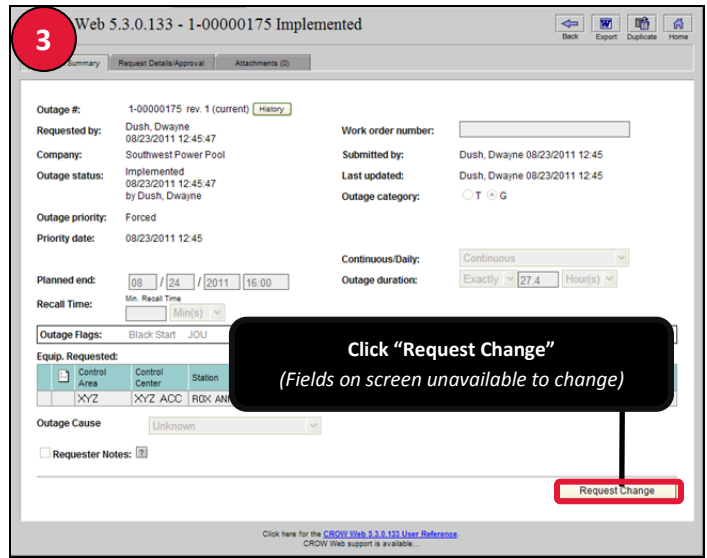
3

Web 5.3.0.133 - 1-00000175 Implemented

Back Export Duplicate Home

Summary | Request Details/Approval | Attachments (0)

Outage #: 1-00000175 rev. 1 (current) History

Requested by: Dush, Dwayne 08/23/2011 12:45:47

Work order number:

Company: Southwest Power Pool

Submitted by: Dush, Dwayne 08/23/2011 12:45

Outage status: Implemented 08/23/2011 12:45:47 by Dush, Dwayne

Last updated: Dush, Dwayne 08/23/2011 12:45

Outage category: T G

Outage priority: Forced

Priority date: 08/23/2011 12:45

Continuous/Daily: Continuous

Planned end: 08 / 24 / 2011 16:00

Outage duration: Exactly 27.4 Hour(s)

Recall Time: Min. Recall Time Min(s)

Outage Flags: Black Start JOU

Equip. Requested:

| | Control Area | Control Center | Station |
|---|---|---|---|
| | XYZ | XYZ ACC | ROX AN |

Click “Request Change”
(Fields on screen unavailable to change)

Outage Cause Unknown

Requester Notes:

Request Change

Click here for the CROW Web 5.3.0.133 User Reference.
CROW Web support is available...